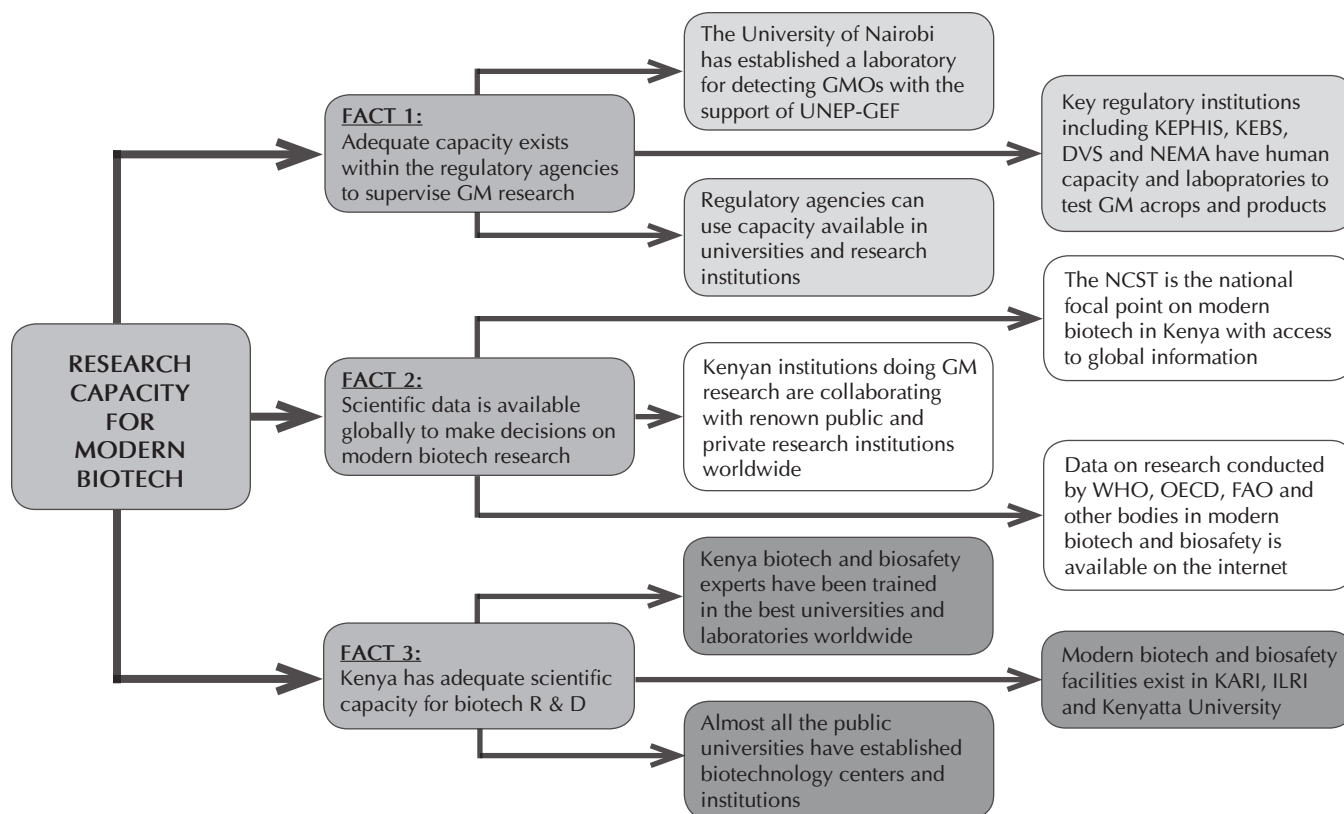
RESEARCH CAPACITY FOR MODERN BIOTECH

FACT 1:
Adequate capacity exists within the regulatory agencies to supervise GM research

The University of Nairobi has established a laboratory for detecting GMOs with the support of UNEP-GEF

Key regulatory institutions including KEPHIS, KEBS, DVS and NEMA have human capacity and labopratories to test GM acrops and products

Regulatory agencies can use capacity available in universities and research institutions

FACT 2:
Scientific data is available globally to make decisions on modern biotech research

The NCST is the national focal point on modern biotech in Kenya with access to global information

Kenyan institutions doing GM research are collaborating with renown public and private research institutions worldwide

Data on research conducted by WHO, OECD, FAO and other bodies in modern biotech and biosafety is available on the internet

FACT 3:
Kenya has adequate scientific capacity for biotech R & D

Kenya biotech and biosafety experts have been trained in the best universities and laboratories worldwide

Modern biotech and biosafety facilities exist in KARI, ILRI and Kenyatta University

Almost all the public universities have established biotechnology centers and institutions